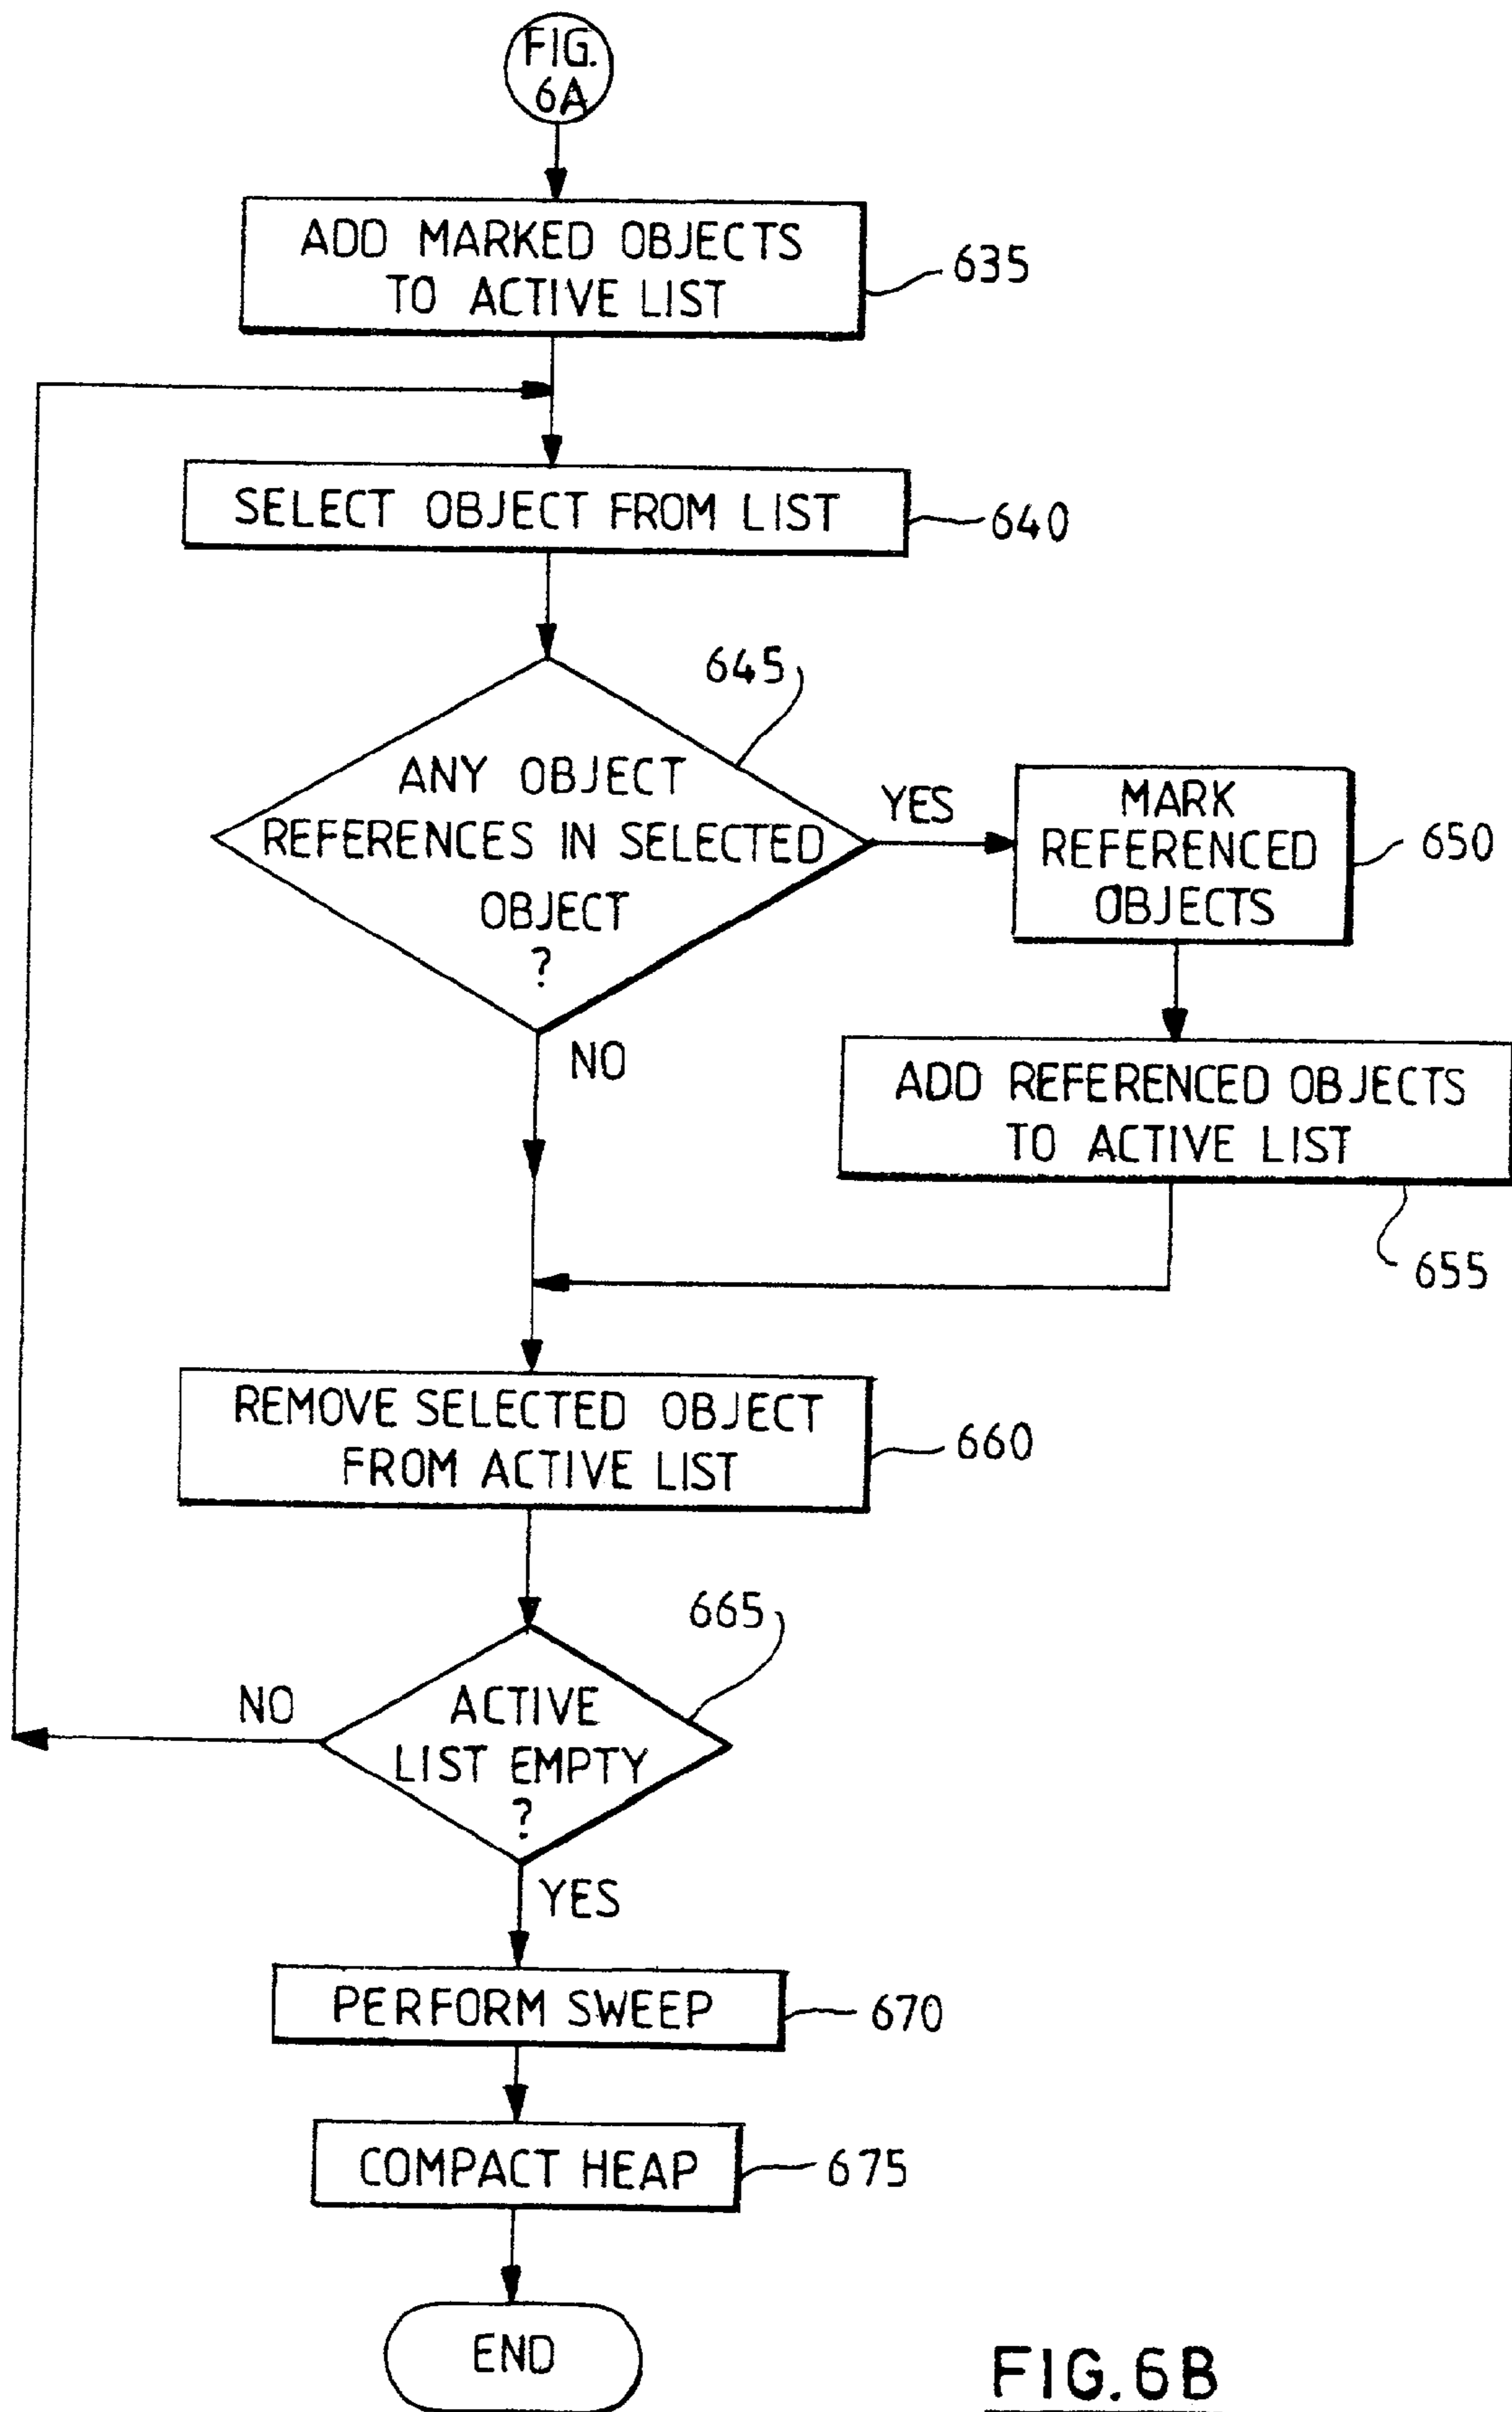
FIG. 6A

ADD MARKED OBJECTS TO ACTIVE LIST

635

SELECT OBJECT FROM LIST

640

645

ANY OBJECT REFERENCES IN SELECTED OBJECT ?

YES

MARK REFERENCED OBJECTS

650

NO

ADD REFERENCED OBJECTS TO ACTIVE LIST

655

REMOVE SELECTED OBJECT FROM ACTIVE LIST

660

665

NO

ACTIVE LIST EMPTY ?

YES

PERFORM SWEEP

670

COMPACT HEAP

675

END

FIG.6B